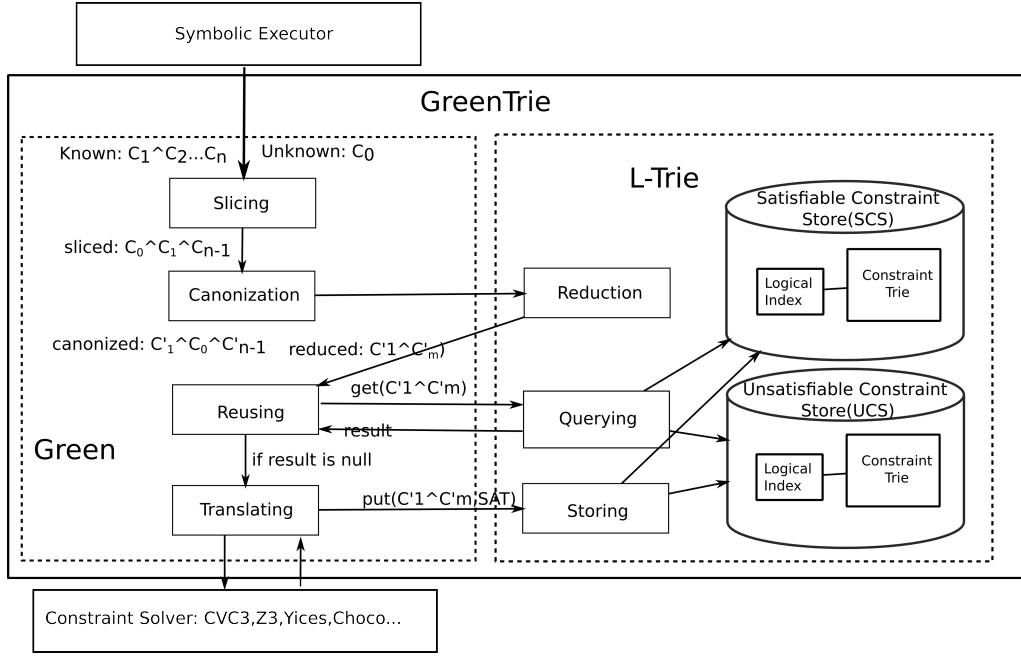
Symbolic Executor

GreenTrie

Known: $C_1$^$C_2$...$C_n$ Unknown: $C_0$

Slicing

sliced: $C_0$^$C_1$^$C_{n-1}$

Canonization

canonized: $C'_1$^$C_0$^$C'_{n-1}$

reduced: C'1^$C'_m$)

Reusing

get(C'1^C'm)

result

Green

if result is null

Translating

put(C'1^C'm,SAT)

L-Trie

Reduction

Querying

Storing

Satisfiable Constraint Store(SCS)

Logical Index

Constraint Trie

Unsatisfiable Constraint Store(UCS)

Logical Index

Constraint Trie

Constraint Solver: CVC3,Z3,Yices,Choco...